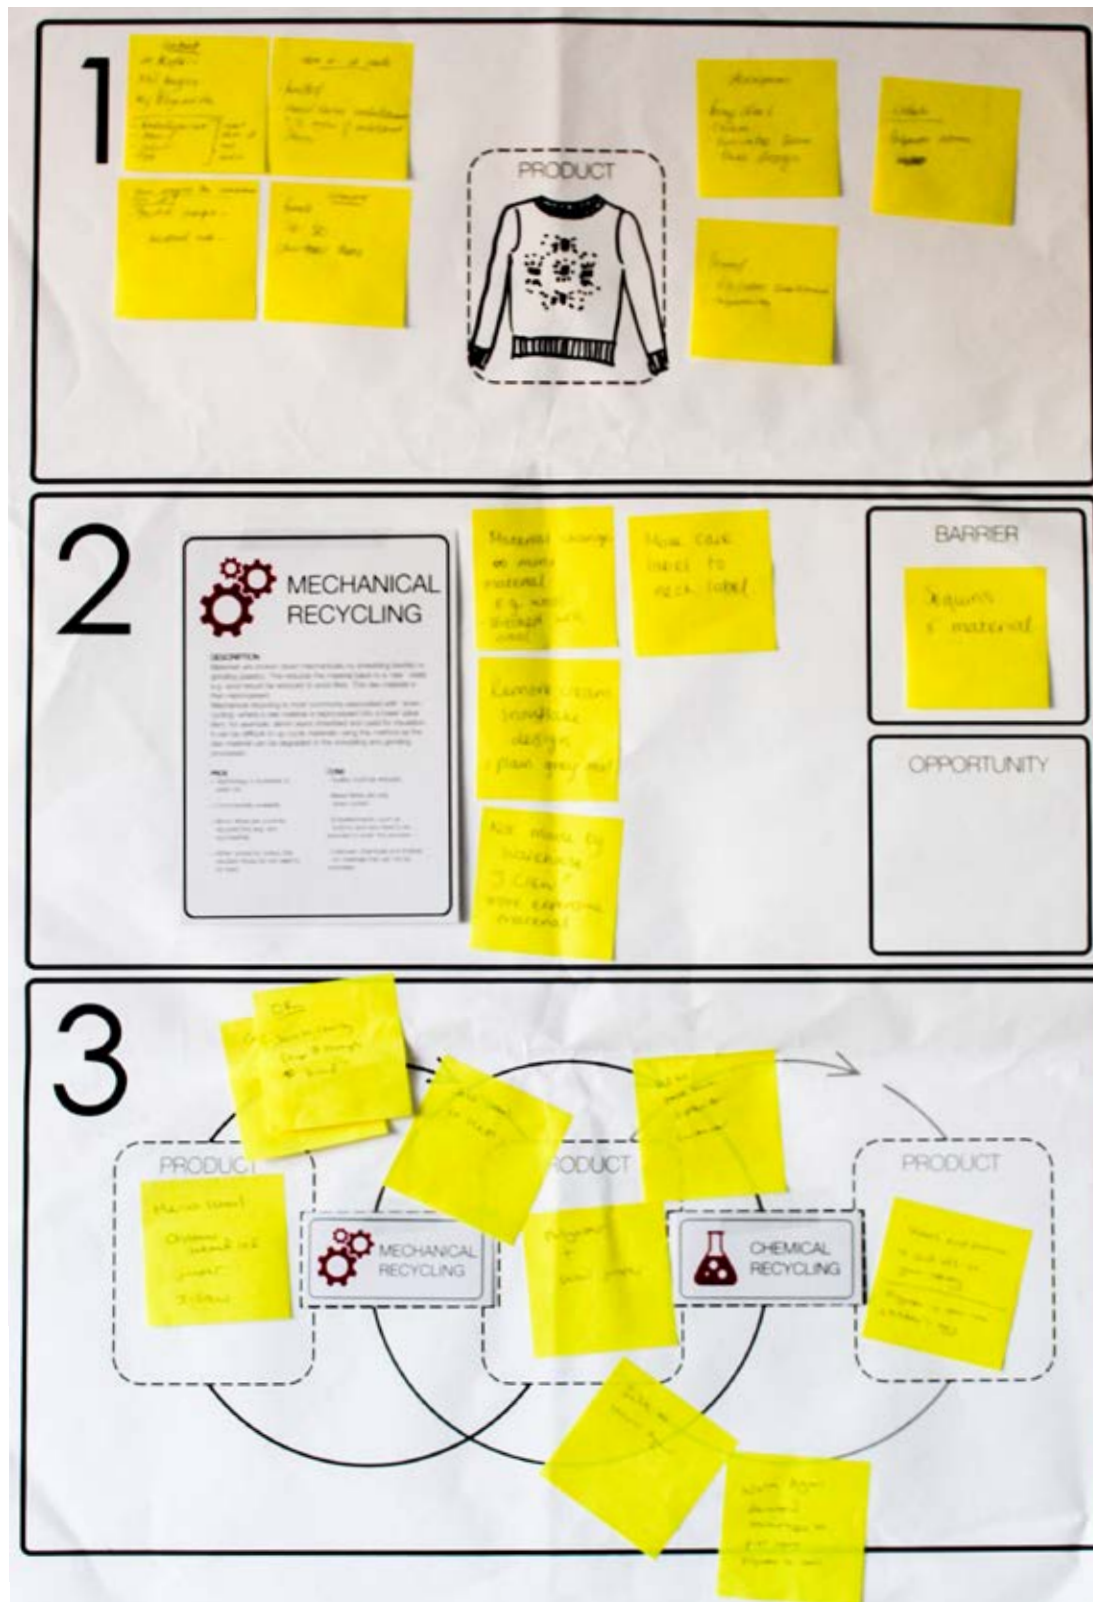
1

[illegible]

PRODUCT

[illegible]

2

MECHANICAL RECYCLING

DESCRIPTION

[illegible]

PROS

CONS

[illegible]

Material change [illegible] material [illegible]

How care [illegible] to neck label

Remove clean snowflake design plain grey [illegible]

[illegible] made by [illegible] "J CREW" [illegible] material

BARRIER

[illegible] material

OPPORTUNITY

3

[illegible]

PRODUCT

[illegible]

MECHANICAL RECYCLING

PRODUCT

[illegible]

CHEMICAL RECYCLING

PRODUCT

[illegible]